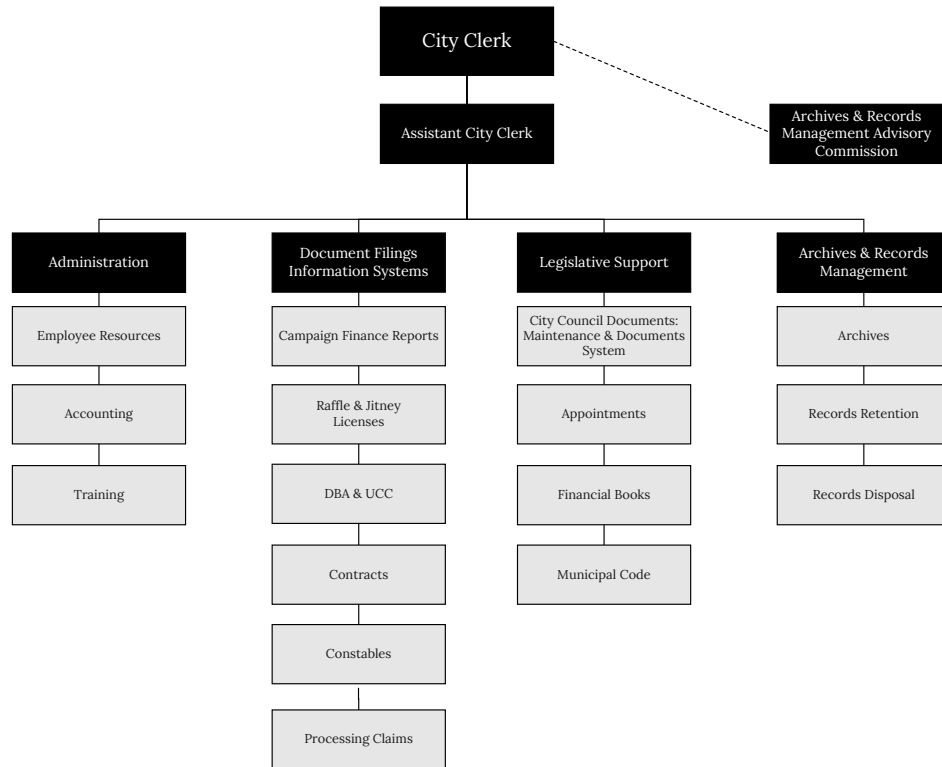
City Clerk

Archives & Records Management Advisory Commission

Assistant City Clerk

Administration

Employee Resources

Accounting

Training

Document Filings Information Systems

Campaign Finance Reports

Raffle & Jitney Licenses

DBA & UCC

Contracts

Constables

Processing Claims

Legislative Support

City Council Documents: Maintenance & Documents System

Appointments

Financial Books

Municipal Code

Archives & Records Management

Archives

Records Retention

Records Disposal